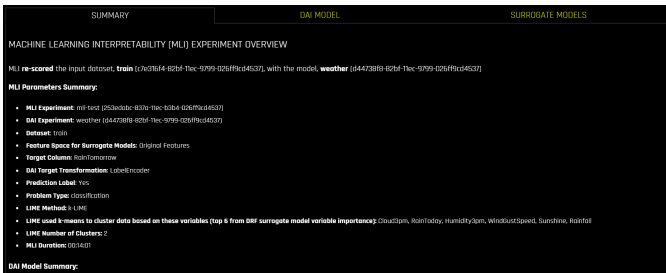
SUMMARY | DAI MODEL | SURROGATE MODELS

MACHINE LEARNING INTERPRETABILITY (MLI) EXPERIMENT OVERVIEW

MLI **re-scored** the input dataset, **train** (c7e316f4-82bf-11ec-9799-026ff9cd4537), with the model, **weather** (d44738f8-82bf-11ec-9799-026ff9cd4537)

**MLI Parameters Summary:**

- **MLI Experiment**: mli-test (253edobc-837a-11ec-b3b4-026ff9cd4537)
- **DAI Experiment**: weather (d44738f8-82bf-11ec-9799-026ff9cd4537)
- **Dataset**: train
- **Feature Space for Surrogate Models**: Original Features
- **Target Column**: RainTomorrow
- **DAI Target Transformation**: LabelEncoder
- **Prediction Label**: Yes
- **Problem Type**: classification
- **LIME Method**: k-LIME
- **LIME used k-means to cluster data based on these variables (top 6 from DRF surrogate model variable importance)**: Cloud3pm, RainToday, Humidity3pm, WindGustSpeed, Sunshine, Rainfall
- **LIME Number of Clusters**: 2
- **MLI Duration**: 00:14:01

**DAI Model Summary:**